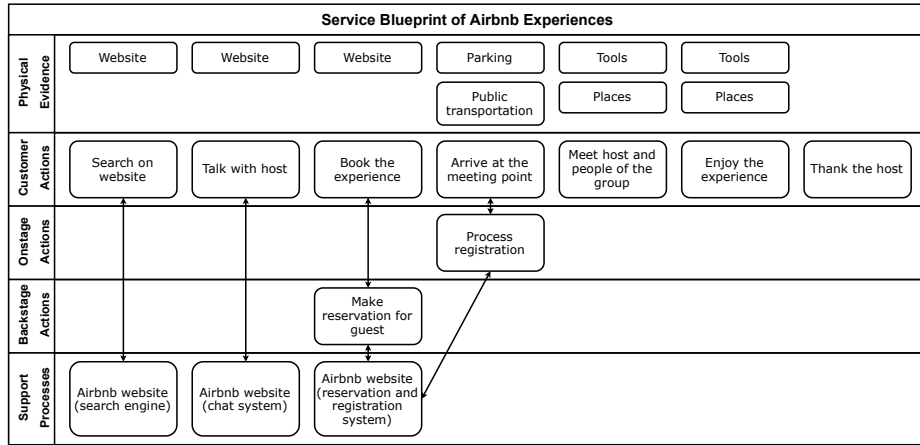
Service Blueprint of Airbnb Experiences

Physical Evidence

Website

Website

Website

Parking

Public transportation

Tools

Places

Tools

Places

Customer Actions

Search on website

Talk with host

Book the experience

Arrive at the meeting point

Meet host and people of the group

Enjoy the experience

Thank the host

Onstage Actions

Process registration

Backstage Actions

Make reservation for guest

Support Processes

Airbnb website (search engine)

Airbnb website (chat system)

Airbnb website (reservation and registration system)